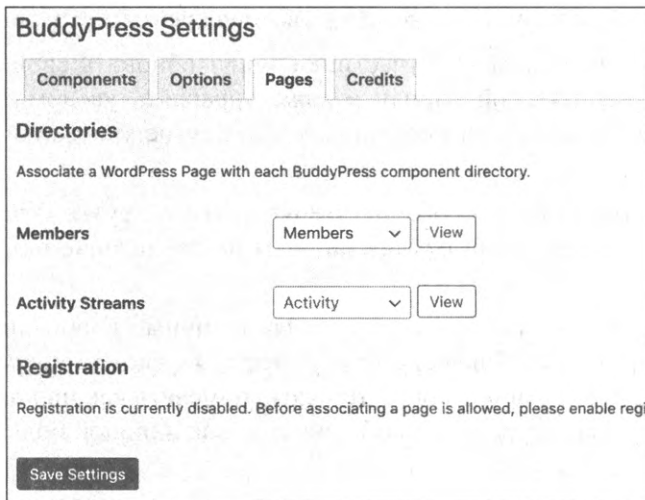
BuddyPress Settings

Components Options Pages Credits

Directories

Associate a WordPress Page with each BuddyPress component directory.

Members Members View

Activity Streams Activity View

Registration

Registration is currently disabled. Before associating a page is allowed, please enable regi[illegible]

Save Settings